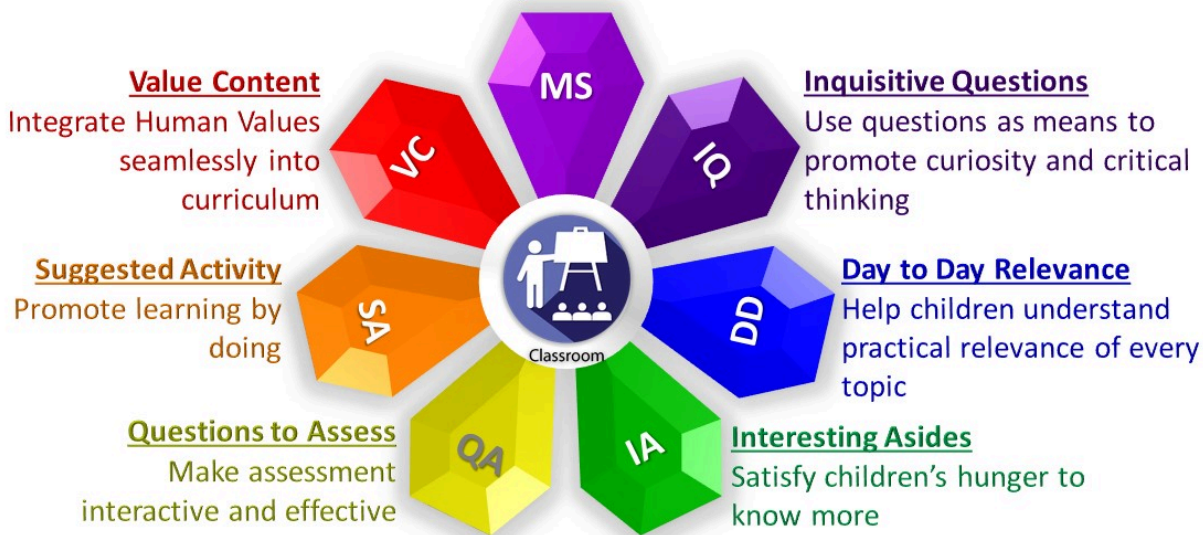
MS

Value Content
Integrate Human Values seamlessly into curriculum

VC

Inquisitive Questions
Use questions as means to promote curiosity and critical thinking

IQ

Suggested Activity
Promote learning by doing

SA

Classroom

Day to Day Relevance
Help children understand practical relevance of every topic

DD

Questions to Assess
Make assessment interactive and effective

QA

IA

Interesting Asides
Satisfy children's hunger to know more